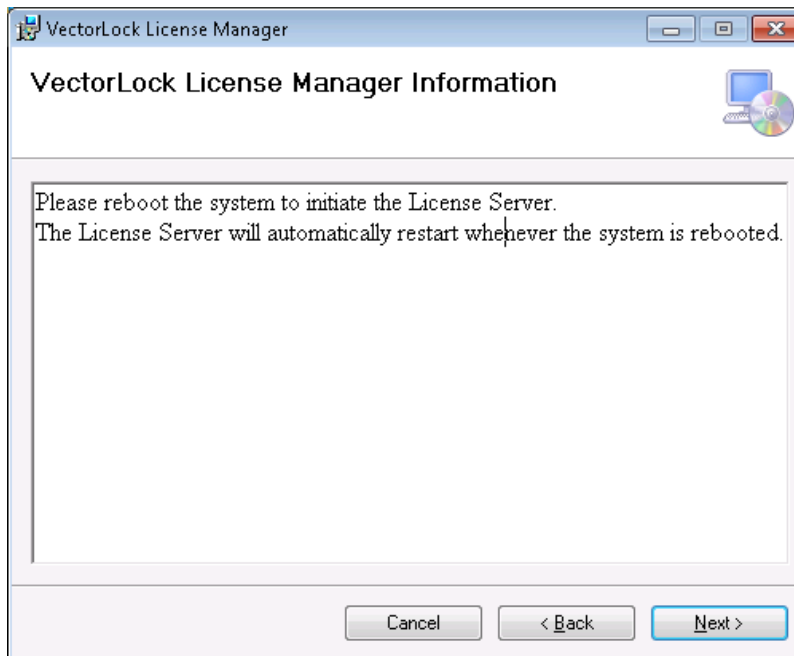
VectorLock License Manager

VectorLock License Manager Information

Please reboot the system to initiate the License Server.
The License Server will automatically restart whenever the system is rebooted.

Cancel
< Back
Next >